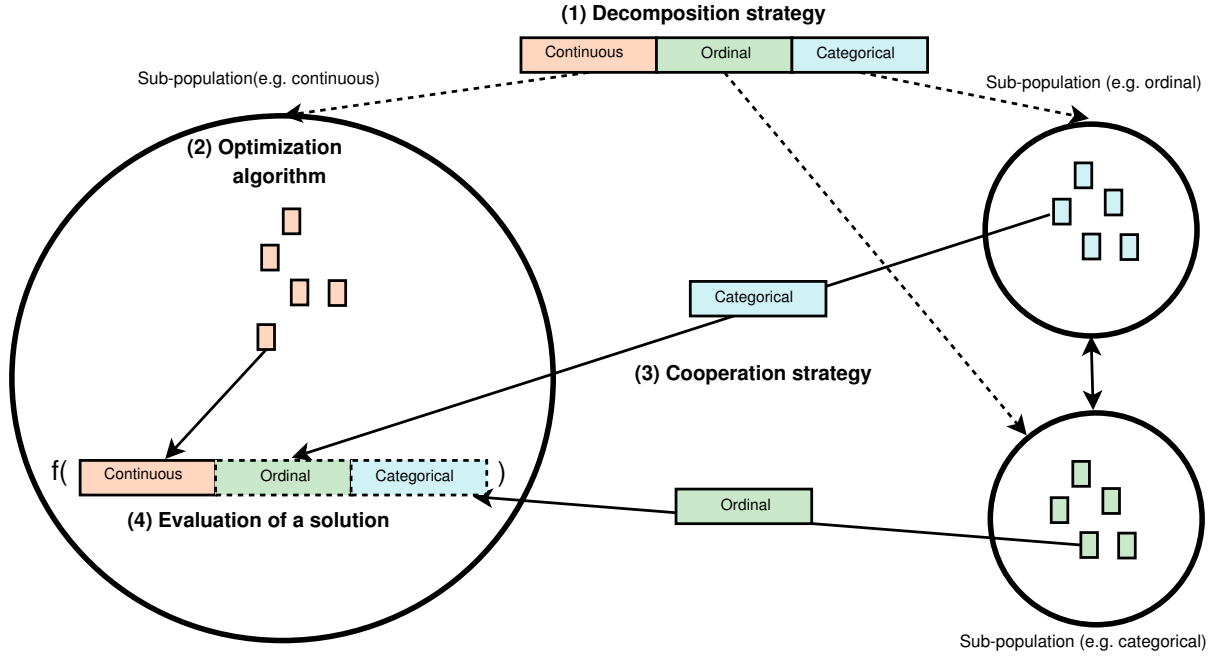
(1) Decomposition strategy

Continuous | Ordinal | Categorical

Sub-population(e.g. continuous)

Sub-population (e.g. ordinal)

(2) Optimization algorithm

Categorical

(3) Cooperation strategy

f( Continuous | Ordinal | Categorical )

(4) Evaluation of a solution

Ordinal

Sub-population (e.g. categorical)